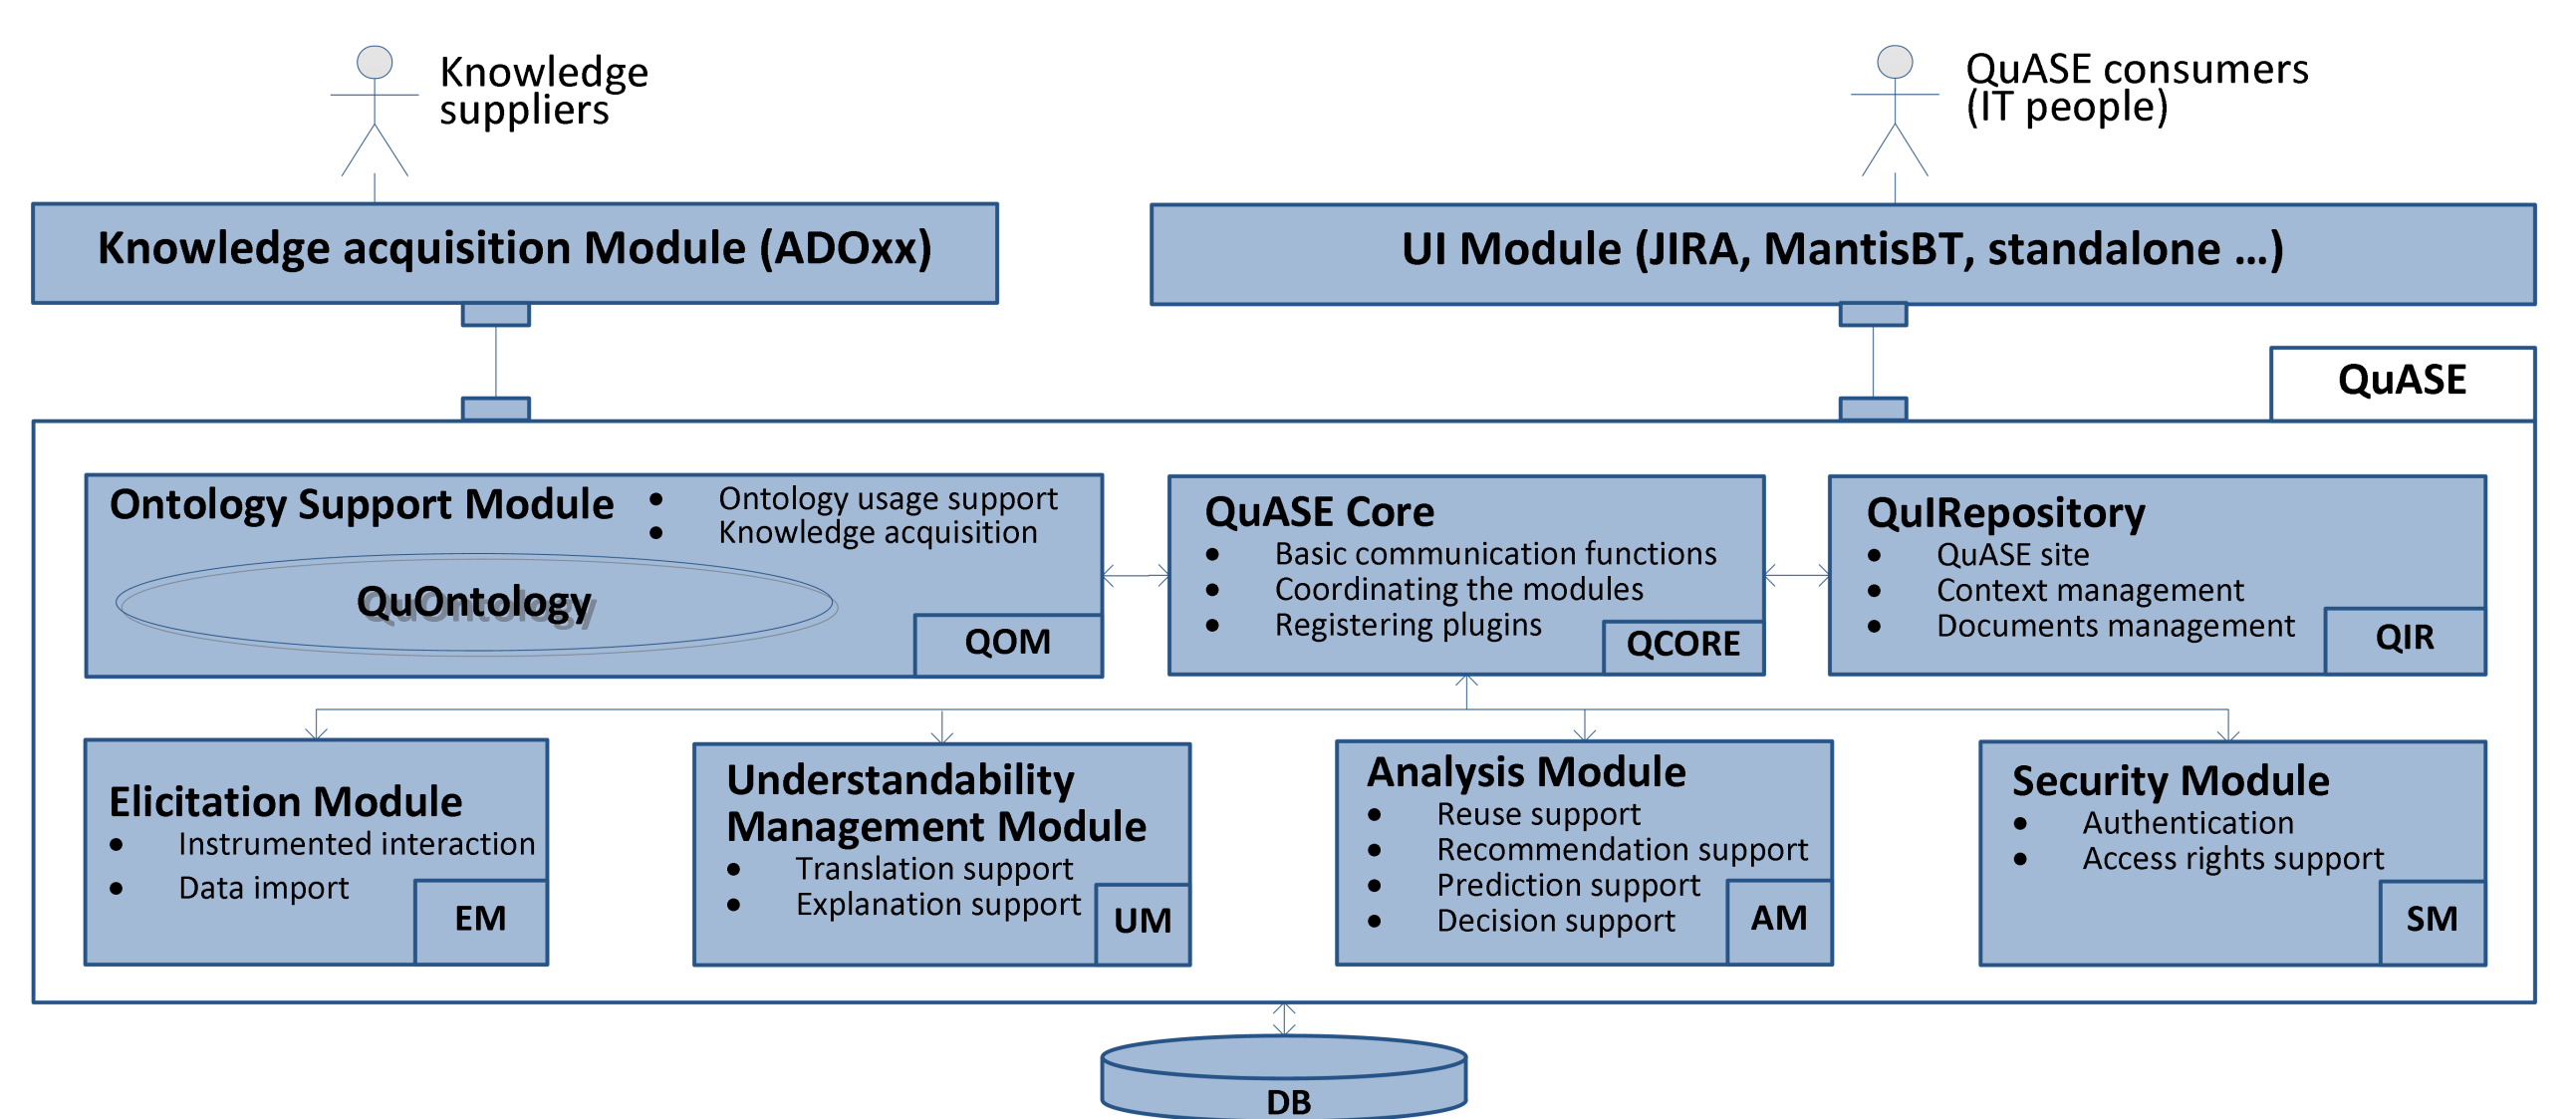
Knowledge suppliers

QuASE consumers (IT people)

Knowledge acquisition Module (ADOxx)

UI Module (JIRA, MantisBT, standalone …)

QuASE

Ontology Support Module
- Ontology usage support
- Knowledge acquisition

QuOntology

QOM

QuASE Core
- Basic communication functions
- Coordinating the modules
- Registering plugins

QCORE

QuIRepository
- QuASE site
- Context management
- Documents management

QIR

Elicitation Module
- Instrumented interaction
- Data import

EM

Understandability Management Module
- Translation support
- Explanation support

UM

Analysis Module
- Reuse support
- Recommendation support
- Prediction support
- Decision support

AM

Security Module
- Authentication
- Access rights support

SM

DB